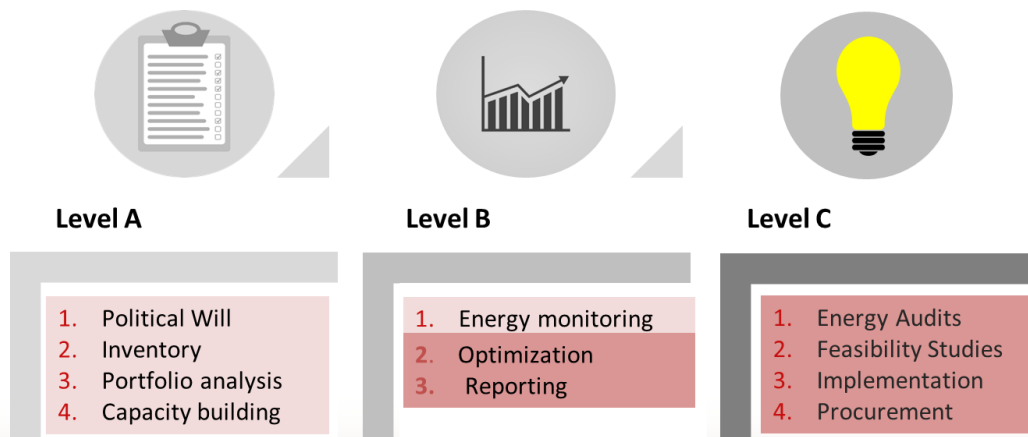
Level A

1. Political Will
2. Inventory
3. Portfolio analysis
4. Capacity building

Level B

1. Energy monitoring
2. Optimization
3. Reporting

Level C

1. Energy Audits
2. Feasibility Studies
3. Implementation
4. Procurement